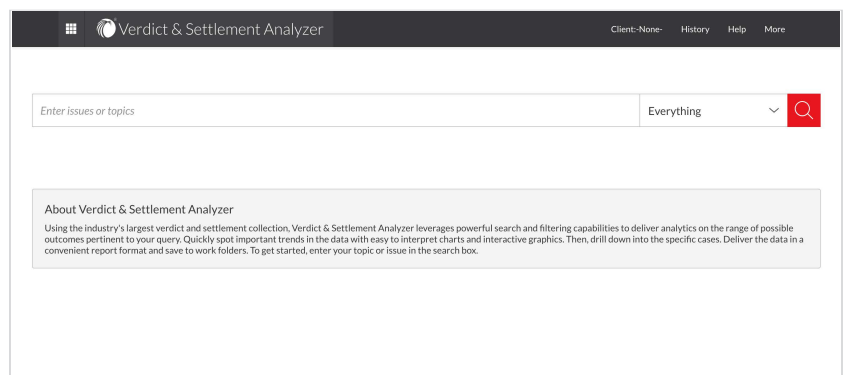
Verdict & Settlement Analyzer

Client:-None- History Help More

Enter issues or topics

Everything

About Verdict & Settlement Analyzer

Using the industry's largest verdict and settlement collection, Verdict & Settlement Analyzer leverages powerful search and filtering capabilities to deliver analytics on the range of possible outcomes pertinent to your query. Quickly spot important trends in the data with easy to interpret charts and interactive graphics. Then, drill down into the specific cases. Deliver the data in a convenient report format and save to work folders. To get started, enter your topic or issue in the search box.